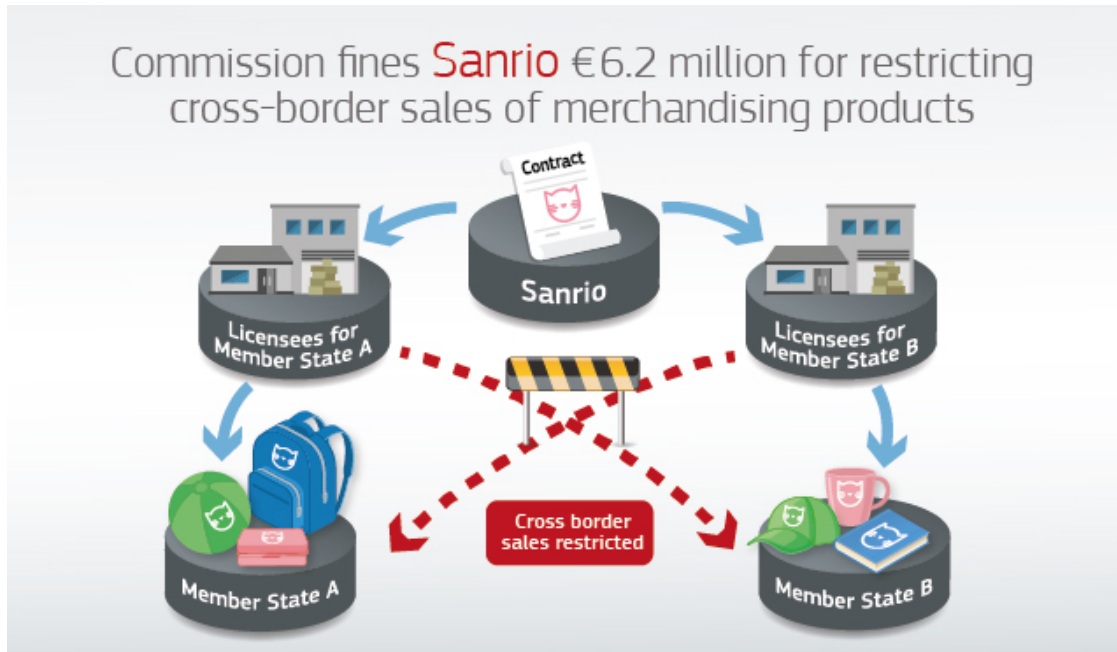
Commission fines Sanrio €6.2 million for restricting cross-border sales of merchandising products

Contract

Sanrio

Licensees for Member State A

Licensees for Member State B

Cross border sales restricted

Member State A

Member State B